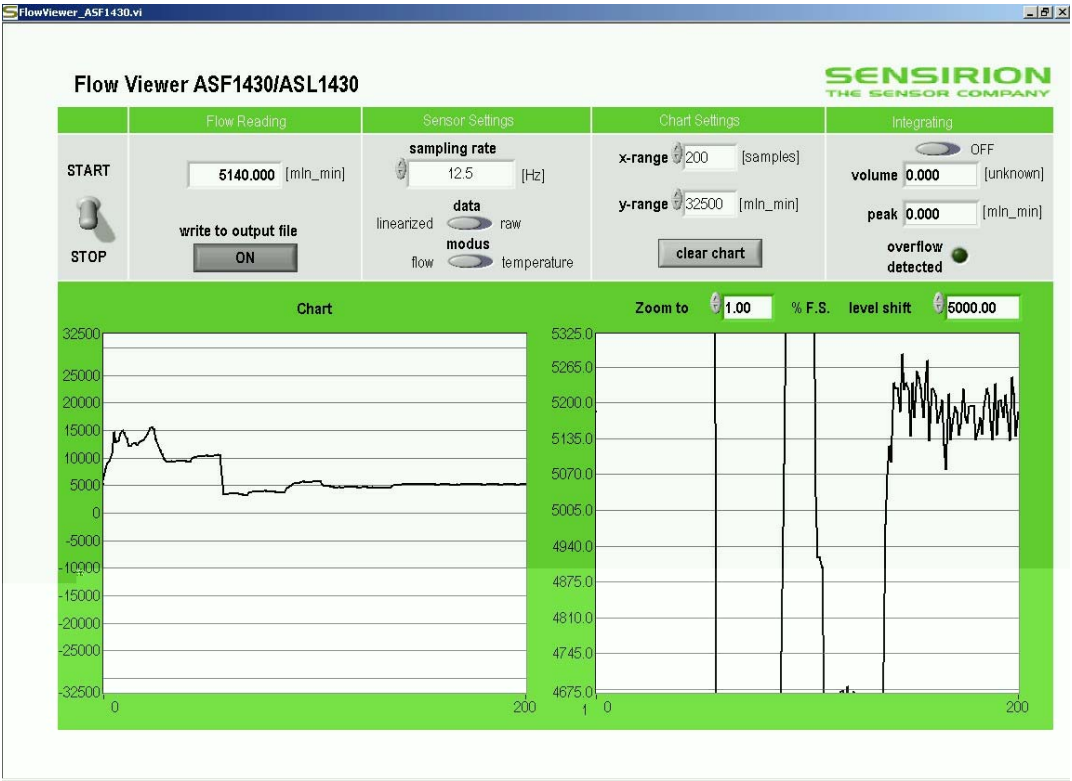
FlowViewer_ASF1430.vi

Flow Viewer ASF1430/ASL1430

SENSIRION
THE SENSOR COMPANY

Flow Reading

START

5140.000 [mln_min]

STOP

write to output file

ON

Sensor Settings

sampling rate

12.5 [Hz]

data

linearized raw

modus

flow temperature

Chart Settings

x-range 200 [samples]

y-range 32500 [mln_min]

clear chart

Integrating

OFF

volume 0.000 [unknown]

peak 0.000 [mln_min]

overflow detected

Chart

32500
25000
20000
15000
10000
5000
0
-5000
-10000
-15000
-20000
-25000
-32500

0 200

Zoom to 1.00 % F.S. level shift 5000.00

5325.0
5265.0
5200.0
5135.0
5070.0
5005.0
4940.0
4875.0
4810.0
4745.0
4675.0

1 0 200